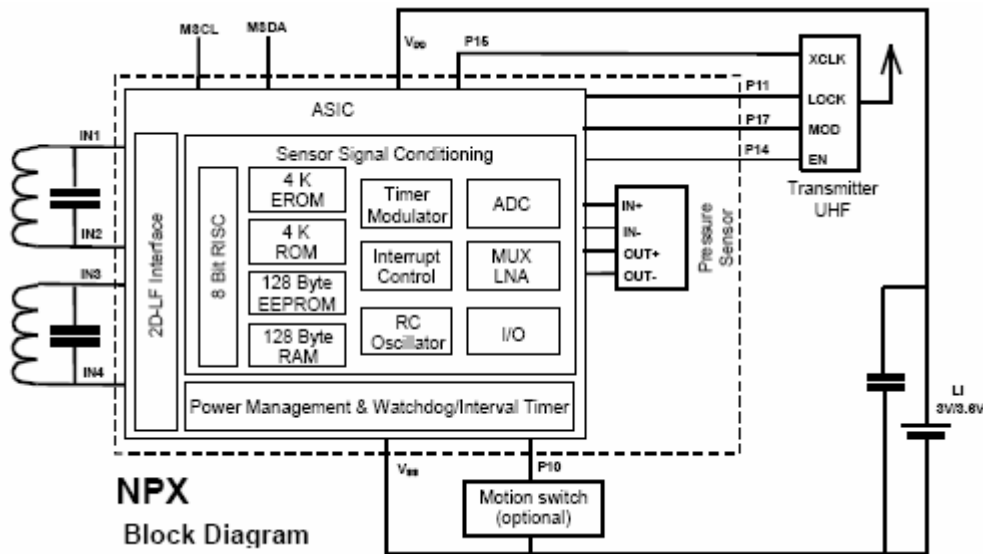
MSCL
MSDA
$V_{DD}$
P15
XCLK
P11
LOCK
P17
MOD
P14
EN
Transmitter
UHF
ASIC
IN1
IN2
IN3
IN4
2D-LF Interface
Sensor Signal Conditioning
8 Bit RISC
4 K
EROM
4 K
ROM
128 Byte
EEPROM
128 Byte
RAM
Timer
Modulator
Interrupt
Control
RC
Oscillator
ADC
MUX
LNA
I/O
IN+
IN-
OUT+
OUT-
Pressure
Sensor
Power Management & Watchdog/Interval Timer
LI
3V/3.6V
$V_{SS}$
P10
Motion switch
(optional)
NPX
Block Diagram